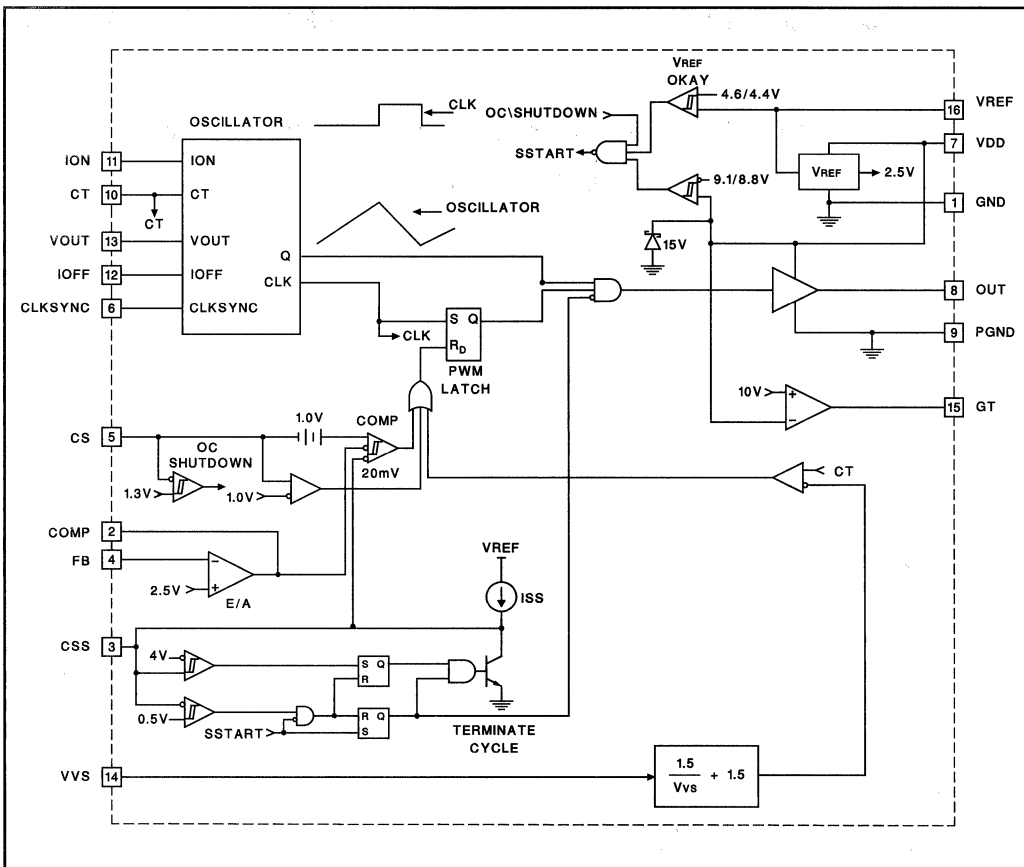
OSCILLATOR
CLK
OC\SHUTDOWN
VREF OKAY
4.6/4.4V
16 VREF
7 VDD
SSTART
VREF
2.5V
9.1/8.8V
1 GND
ION 11
ION
CT 10
CT
CT
OSCILLATOR
15V
VOUT 13
VOUT
Q
IOFF 12
IOFF
CLK
8 OUT
CLKSYNC 6
CLKSYNC
S Q
CLK
$R_D$
PWM LATCH
9 PGND
10V
+
−
15 GT
CS 5
1.0V
COMP
OC SHUTDOWN
20mV
1.3V
1.0V
CT
COMP 2
FB 4
−
2.5V
+
E/A
VREF
ISS
CSS 3
4V
S Q
R
0.5V
SSTART
R Q
S
TERMINATE CYCLE
VVS 14
$\frac{1.5}{V_{VS}} + 1.5$